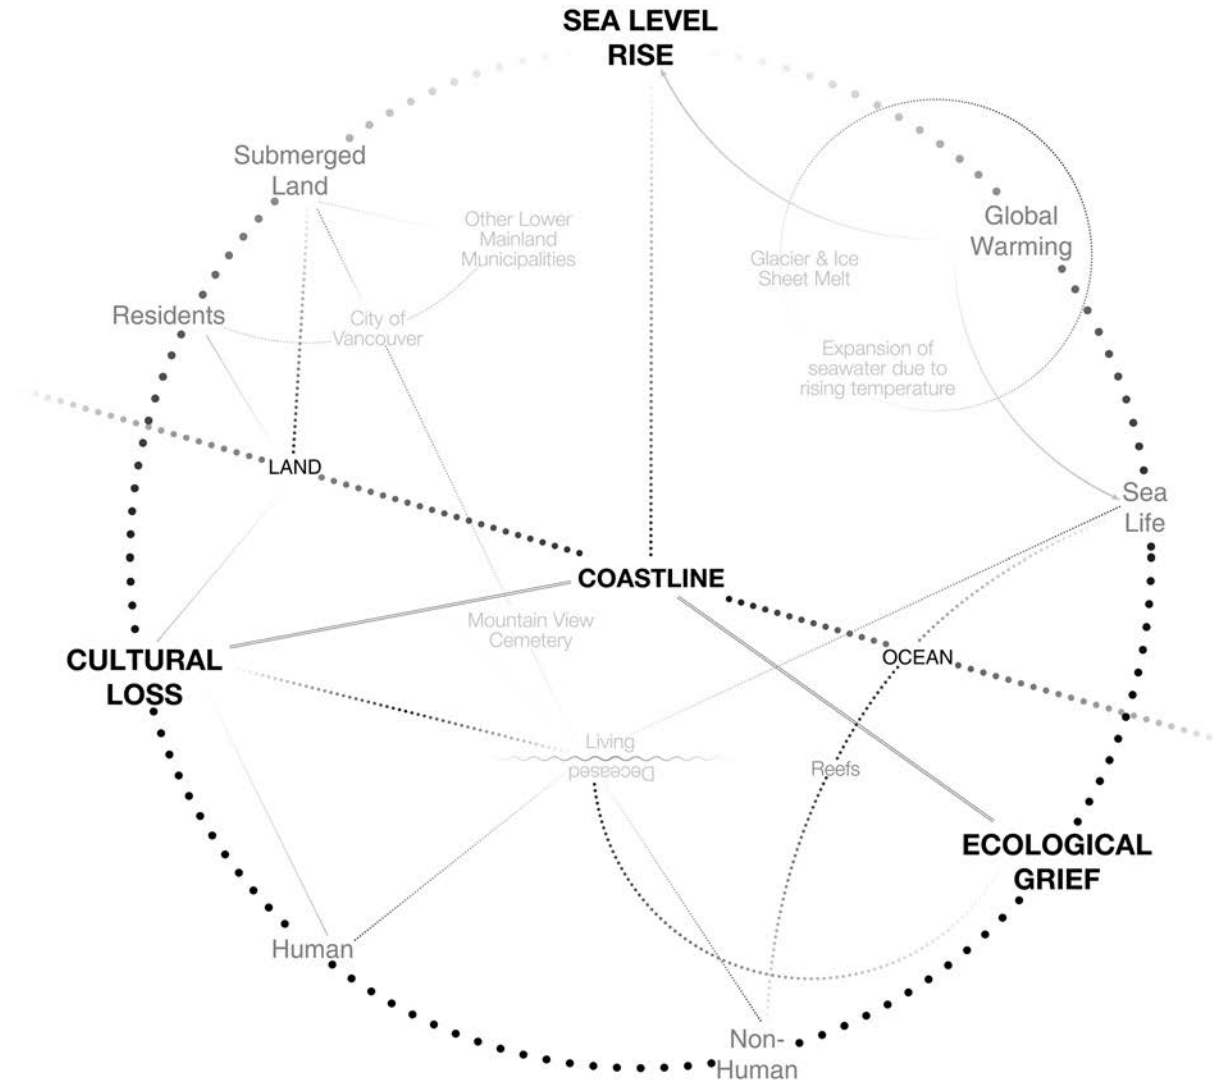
SEA LEVEL RISE

Submerged Land

Other Lower Mainland Municipalities

Glacier & Ice Sheet Melt

Global Warming

Residents

City of Vancouver

Expansion of seawater due to rising temperature

LAND

Sea Life

COASTLINE

Mountain View Cemetery

CULTURAL LOSS

OCEAN

Living

Deceased

Reefs

ECOLOGICAL GRIEF

Human

Non-Human